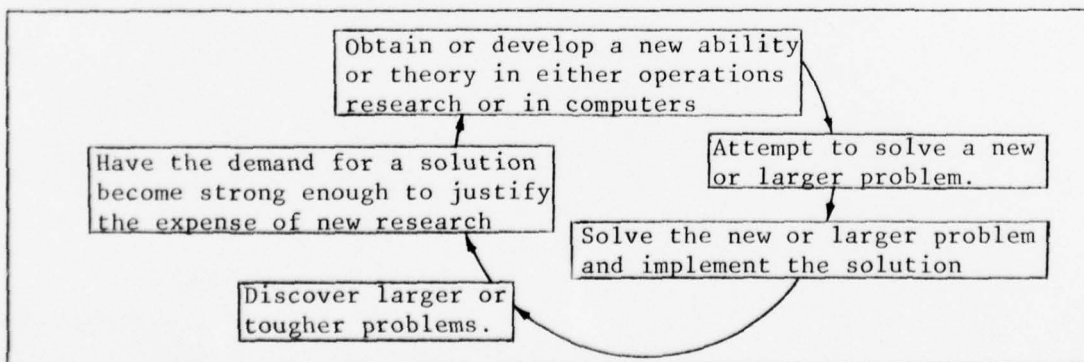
Obtain or develop a new ability or theory in either operations research or in computers

Attempt to solve a new or larger problem.

Solve the new or larger problem and implement the solution

Discover larger or tougher problems.

Have the demand for a solution become strong enough to justify the expense of new research